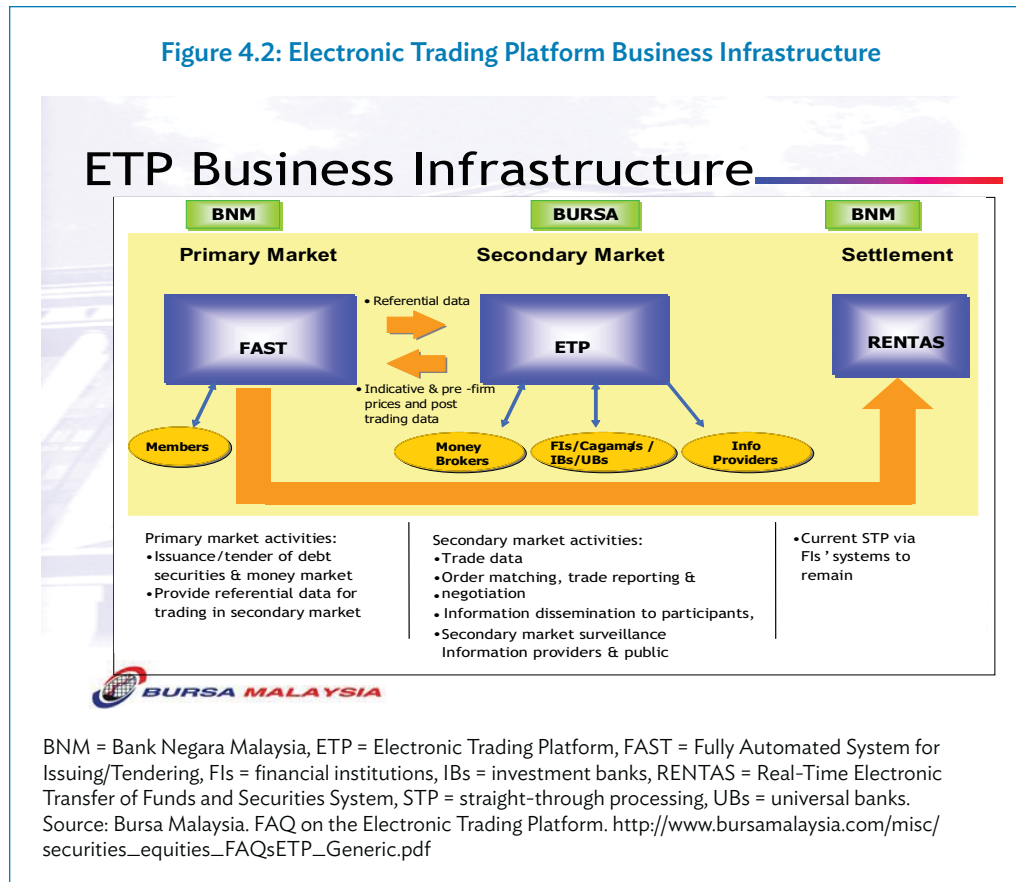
Figure 4.2: Electronic Trading Platform Business Infrastructure

ETP Business Infrastructure

BNM

BURSA

BNM

Primary Market

Secondary Market

Settlement

• Referential data

FAST

ETP

RENTAS

• Indicative & pre -firm prices and post trading data

Members

Money Brokers

FIs/Cagamas / IBs/UBs

Info Providers

Primary market activities:
•Issuance/tender of debt securities & money market
•Provide referential data for trading in secondary market

Secondary market activities:
•Trade data
•Order matching, trade reporting &
•negotiation
• Information dissemination to participants,
•Secondary market surveillance Information providers & public

•Current STP via FIs ' systems to remain

BURSA MALAYSIA

BNM = Bank Negara Malaysia, ETP = Electronic Trading Platform, FAST = Fully Automated System for Issuing/Tendering, FIs = financial institutions, IBs = investment banks, RENTAS = Real-Time Electronic Transfer of Funds and Securities System, STP = straight-through processing, UBs = universal banks.
Source: Bursa Malaysia. FAQ on the Electronic Trading Platform. http://www.bursamalaysia.com/misc/securities_equities_FAQsETP_Generic.pdf